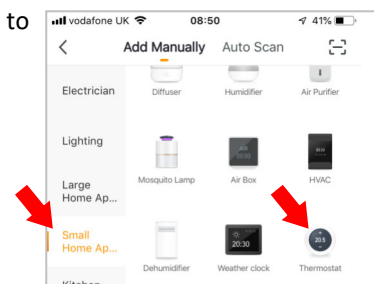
to

vodafone UK 08:50 41%

<

Add Manually Auto Scan

Electrician

Diffuser Humidifier Air Purifier

Lighting

Large Home Ap...

Mosquito Lamp Air Box HVAC

Small Home Ap...

Dehumidifier Weather clock Thermostat

20:30

20.5

Kitchen